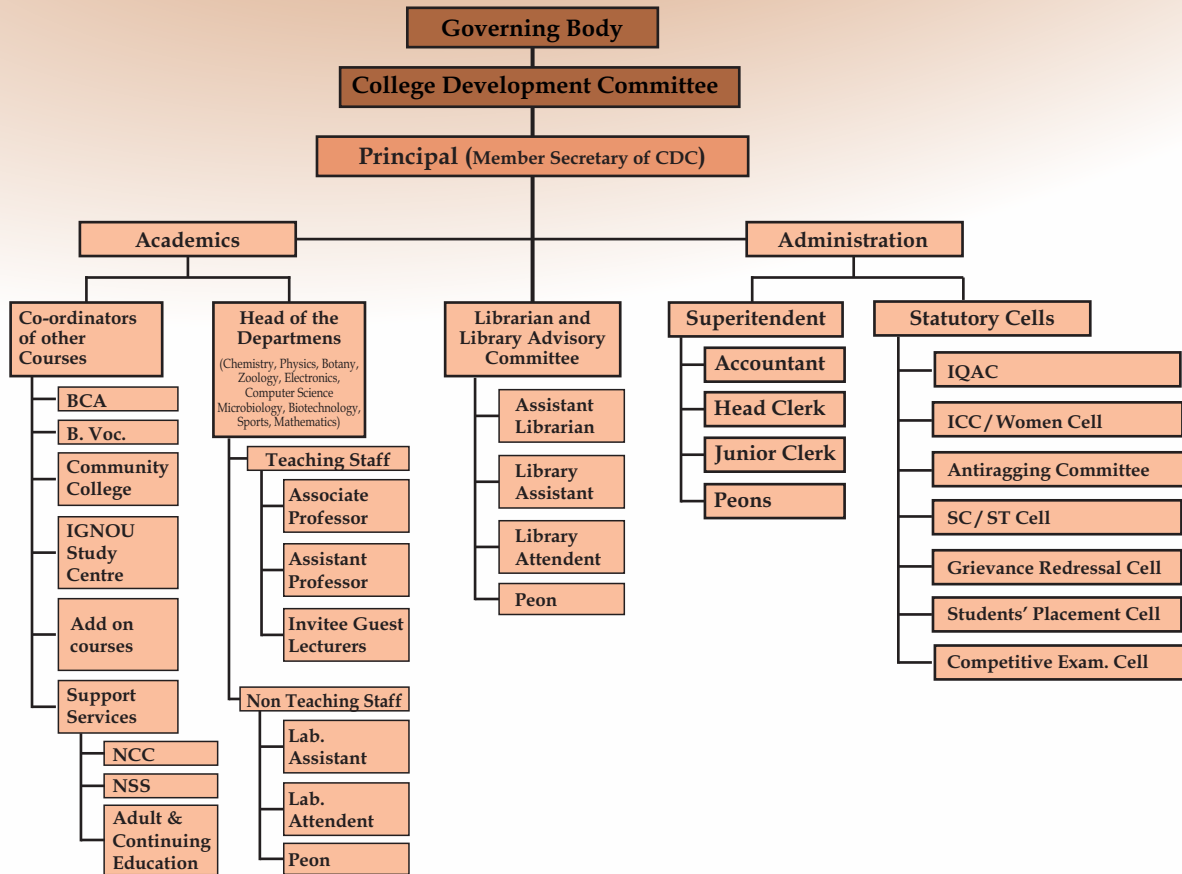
Governing Body

College Development Committee

Principal (Member Secretary of CDC)

Academics

Administration

Co-ordinators of other Courses

BCA

B. Voc.

Community College

IGNOU Study Centre

Add on courses

Support Services

NCC

NSS

Adult & Continuing Education

Head of the Departmens

(Chemistry, Physics, Botany, Zoology, Electronics, Computer Science Microbiology, Biotechnology, Sports, Mathematics)

Teaching Staff

Associate Professor

Assistant Professor

Invitee Guest Lecturers

Non Teaching Staff

Lab. Assistant

Lab. Attendent

Peon

Librarian and Library Advisory Committee

Assistant Librarian

Library Assistant

Library Attendent

Peon

Superitendent

Accountant

Head Clerk

Junior Clerk

Peons

Statutory Cells

IQAC

ICC / Women Cell

Antiragging Committee

SC / ST Cell

Grievance Redressal Cell

Students' Placement Cell

Competitive Exam. Cell